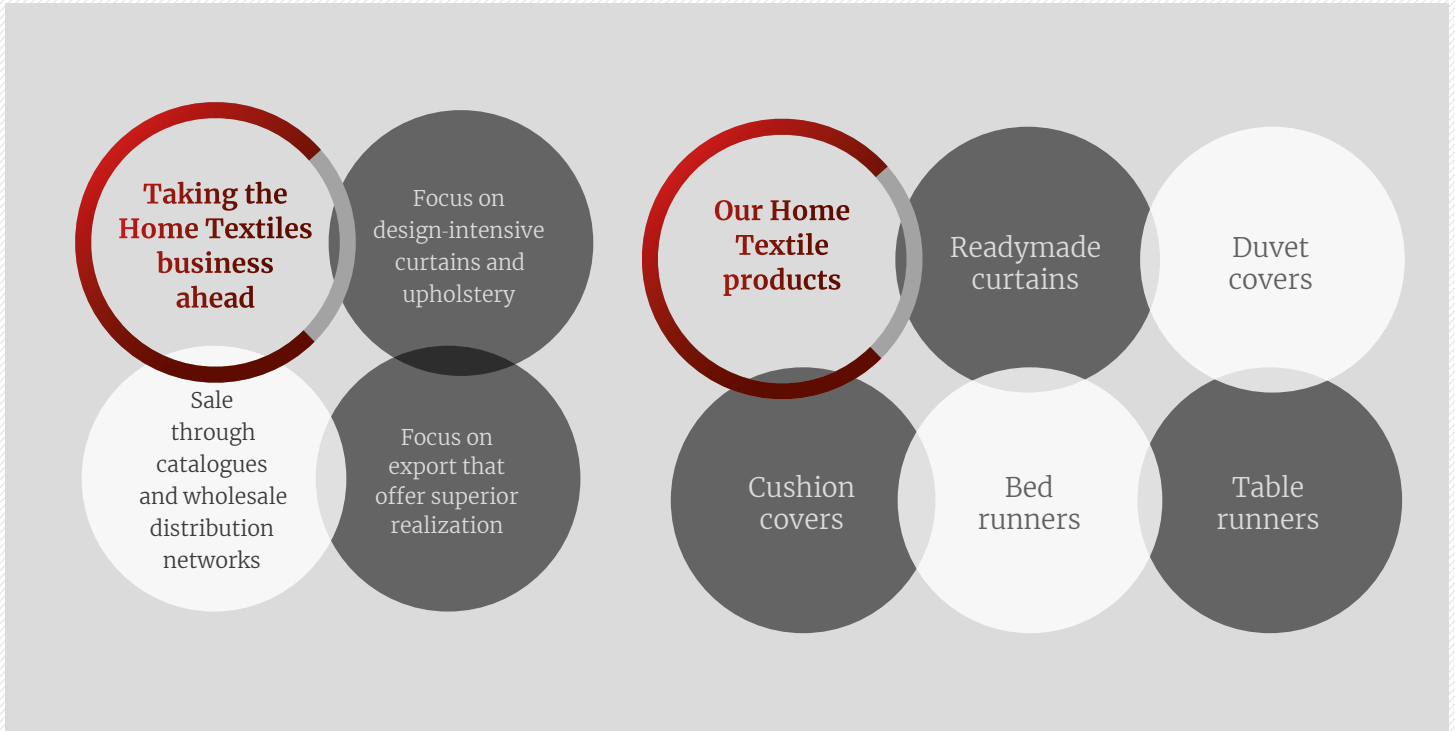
Taking the Home Textiles business ahead

Focus on design-intensive curtains and upholstery

Sale through catalogues and wholesale distribution networks

Focus on export that offer superior realization

Our Home Textile products

Readymade curtains

Duvet covers

Cushion covers

Bed runners

Table runners